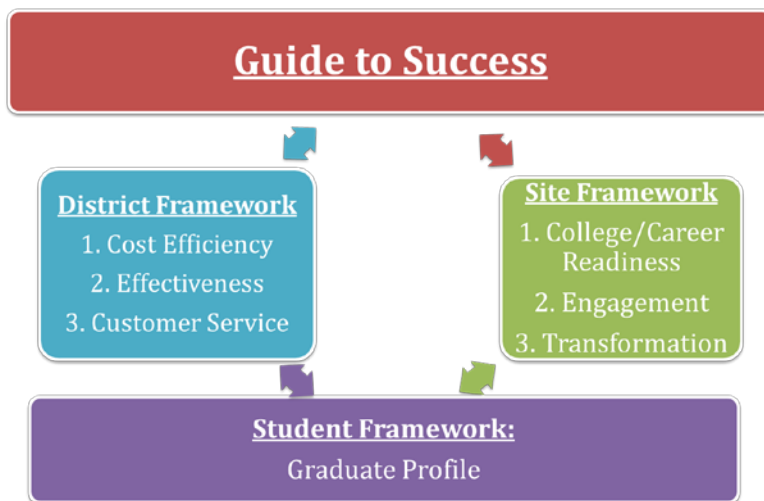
Guide to Success

District Framework
1. Cost Efficiency
2. Effectiveness
3. Customer Service

Site Framework
1. College/Career Readiness
2. Engagement
3. Transformation

Student Framework:
Graduate Profile